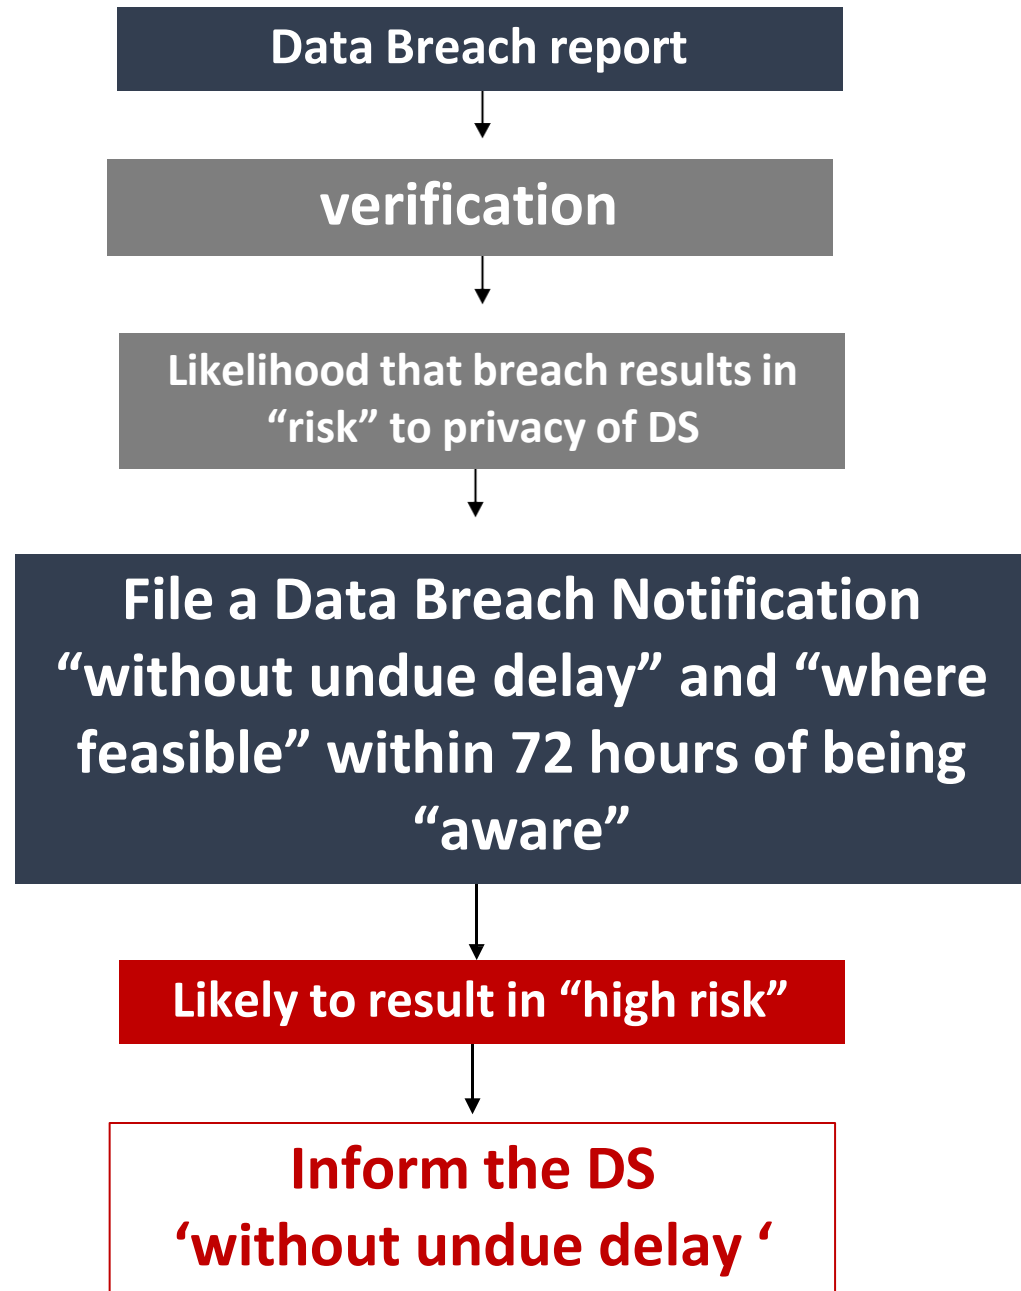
Data Breach report

verification

Likelihood that breach results in "risk" to privacy of DS

File a Data Breach Notification "without undue delay" and "where feasible" within 72 hours of being "aware"

Likely to result in "high risk"

Inform the DS
'without undue delay '